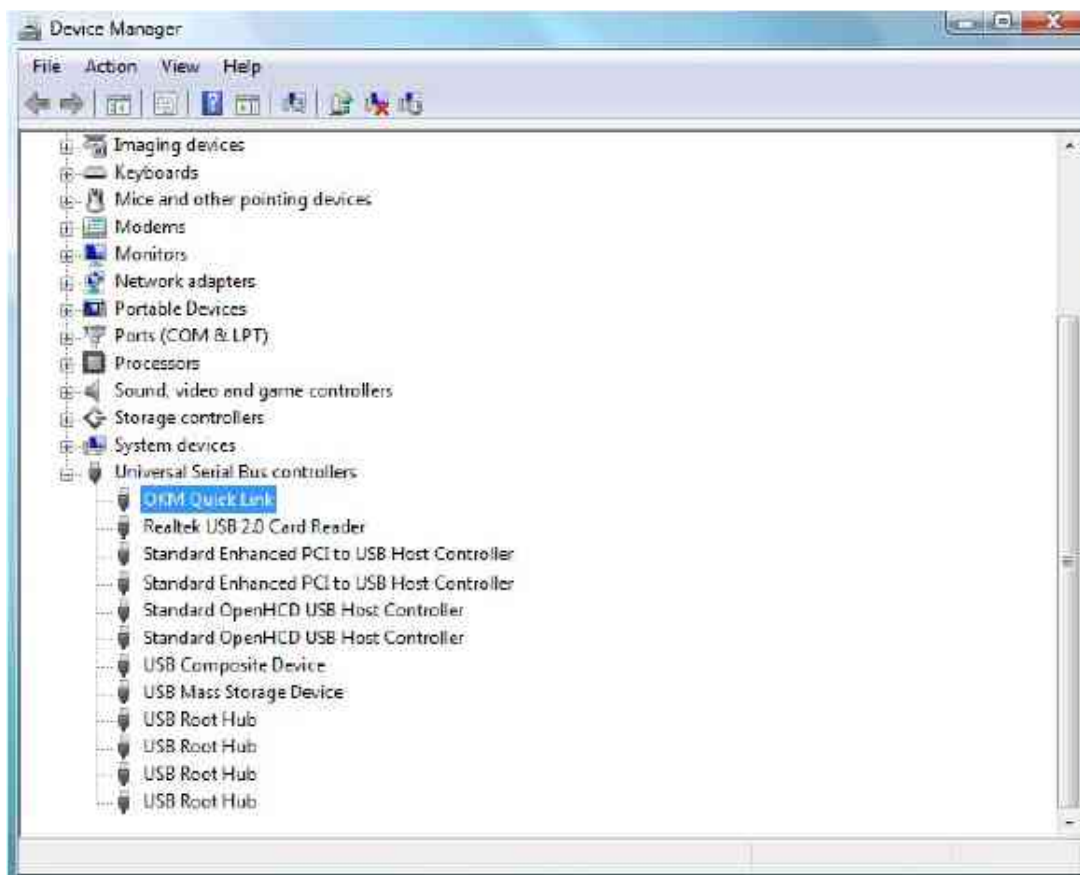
Device Manager

File Action View Help

Imaging devices
Keyboards
Mice and other pointing devices
Modems
Monitors
Network adapters
Portable Devices
Ports (COM & LPT)
Processors
Sound, video and game controllers
Storage controllers
System devices
Universal Serial Bus controllers
OKM Quick Link
Realtek USB 2.0 Card Reader
Standard Enhanced PCI to USB Host Controller
Standard Enhanced PCI to USB Host Controller
Standard OpenHCD USB Host Controller
Standard OpenHCD USB Host Controller
USB Composite Device
USB Mass Storage Device
USB Root Hub
USB Root Hub
USB Root Hub
USB Root Hub